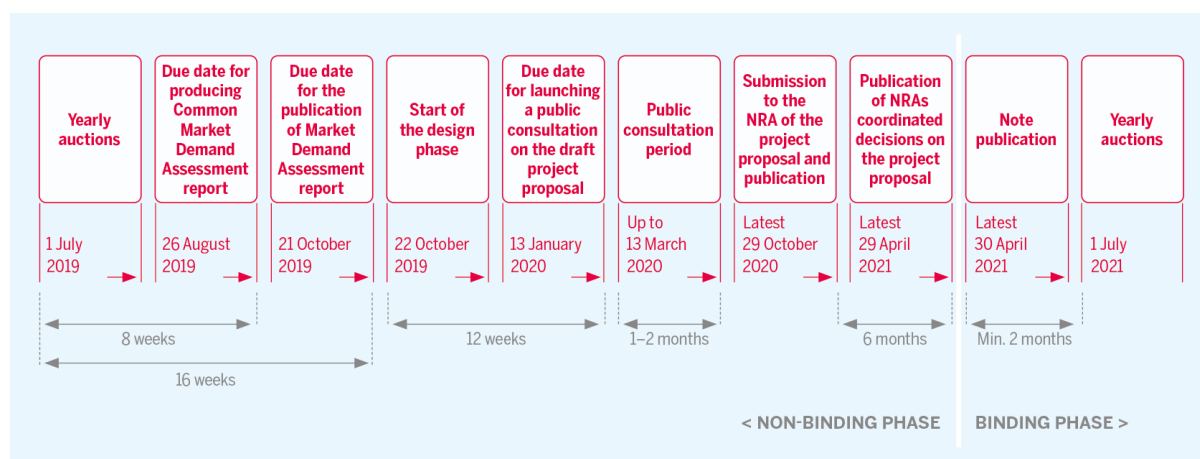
Yearly auctions

1 July 2019

Due date for producing Common Market Demand Assessment report

26 August 2019

Due date for the publication of Market Demand Assessment report

21 October 2019

Start of the design phase

22 October 2019

Due date for launching a public consultation on the draft project proposal

13 January 2020

Public consultation period

Up to 13 March 2020

Submission to the NRA of the project proposal and publication

Latest 29 October 2020

Publication of NRAs coordinated decisions on the project proposal

Latest 29 April 2021

Note publication

Latest 30 April 2021

Yearly auctions

1 July 2021

8 weeks

16 weeks

12 weeks

1–2 months

6 months

Min. 2 months

< NON-BINDING PHASE

BINDING PHASE >